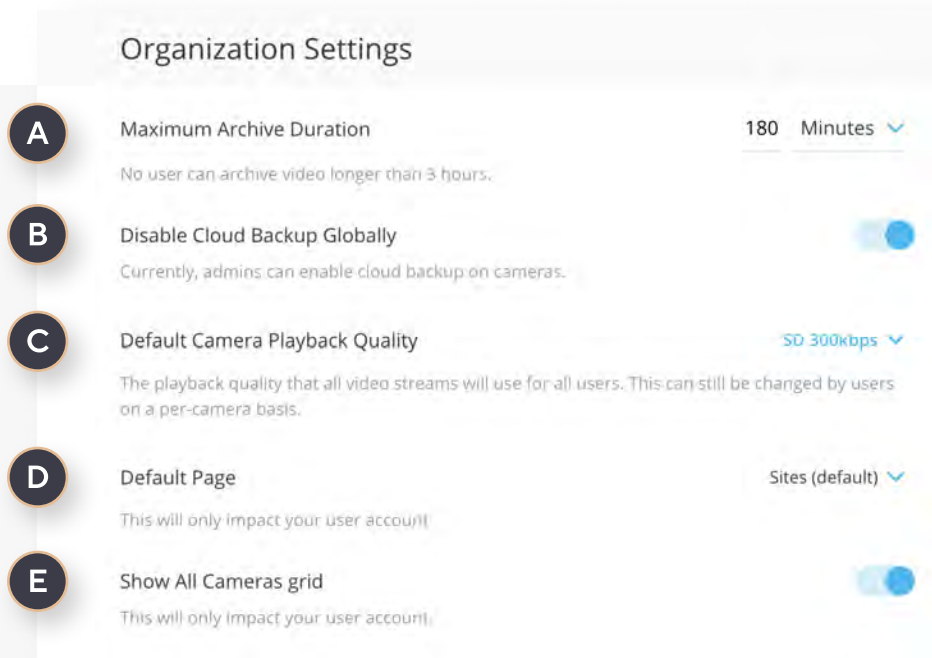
Organization Settings

A

Maximum Archive Duration

180 Minutes

No user can archive video longer than 3 hours.

B

Disable Cloud Backup Globally

Currently, admins can enable cloud backup on cameras.

C

Default Camera Playback Quality

SD 300kbps

The playback quality that all video streams will use for all users. This can still be changed by users on a per-camera basis.

D

Default Page

Sites (default)

This will only impact your user account

E

Show All Cameras grid

This will only impact your user account.